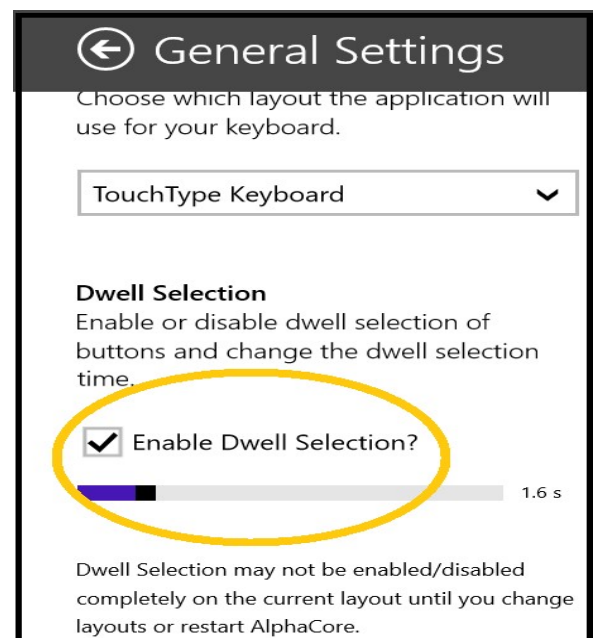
General Settings

Choose which layout the application will use for your keyboard.

TouchType Keyboard

Dwell Selection
Enable or disable dwell selection of buttons and change the dwell selection time.

Enable Dwell Selection?

1.6 s

Dwell Selection may not be enabled/disabled completely on the current layout until you change layouts or restart AlphaCore.